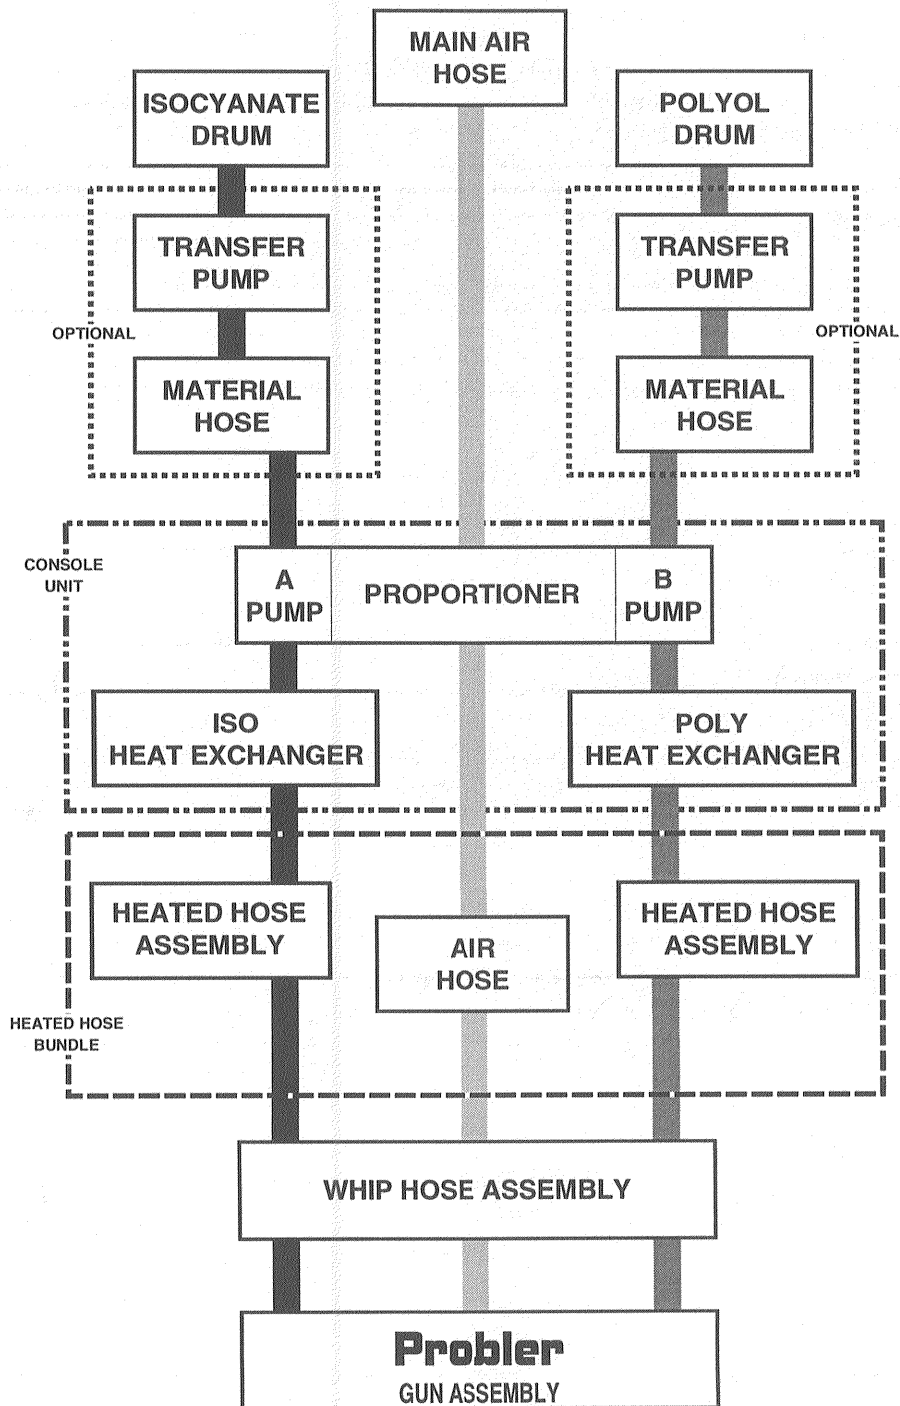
MAIN AIR HOSE

ISOCYANATE DRUM

POLYOL DRUM

TRANSFER PUMP

TRANSFER PUMP

OPTIONAL

OPTIONAL

MATERIAL HOSE

MATERIAL HOSE

CONSOLE UNIT

A PUMP

PROPORTIONER

B PUMP

ISO HEAT EXCHANGER

POLY HEAT EXCHANGER

HEATED HOSE ASSEMBLY

AIR HOSE

HEATED HOSE ASSEMBLY

HEATED HOSE BUNDLE

WHIP HOSE ASSEMBLY

Probler
GUN ASSEMBLY